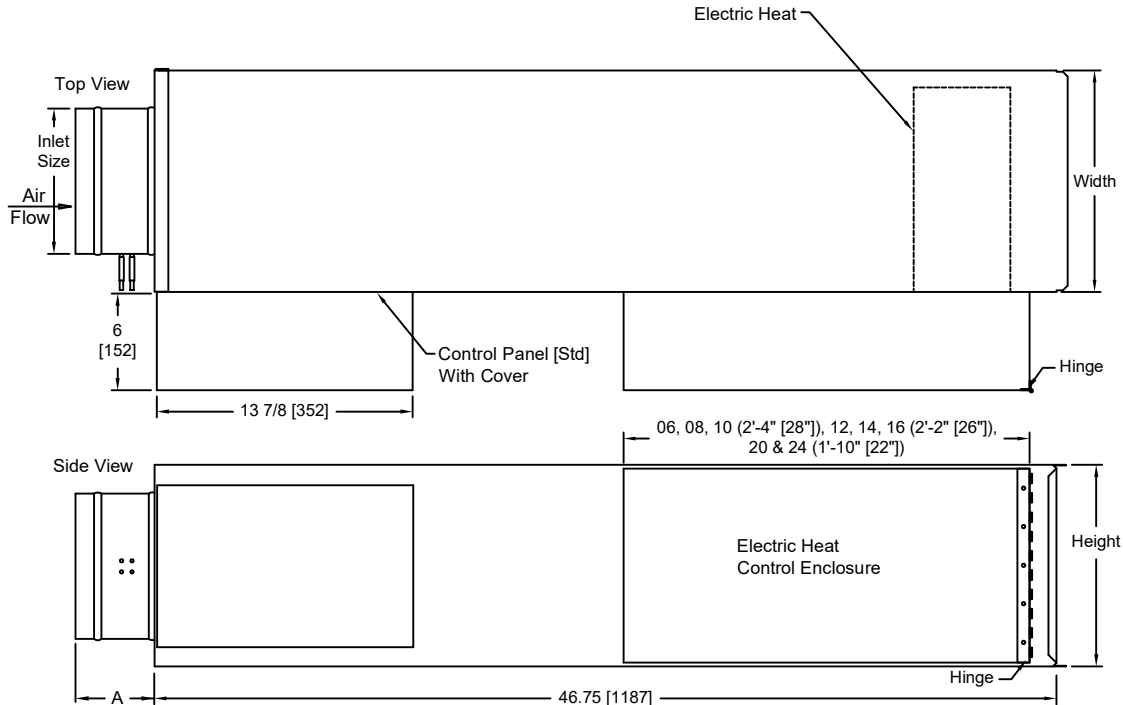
Electric Heat

Top View

Inlet Size

Air Flow

Width

6 [152]

Control Panel [Std] With Cover

Hinge

13 7/8 [352]

06, 08, 10 (2'-4" [28"]), 12, 14, 16 (2'-2" [26"]), 20 & 24 (1'-10" [22"])

Side View

Electric Heat Control Enclosure

Height

Hinge

A

46.75 [1187]